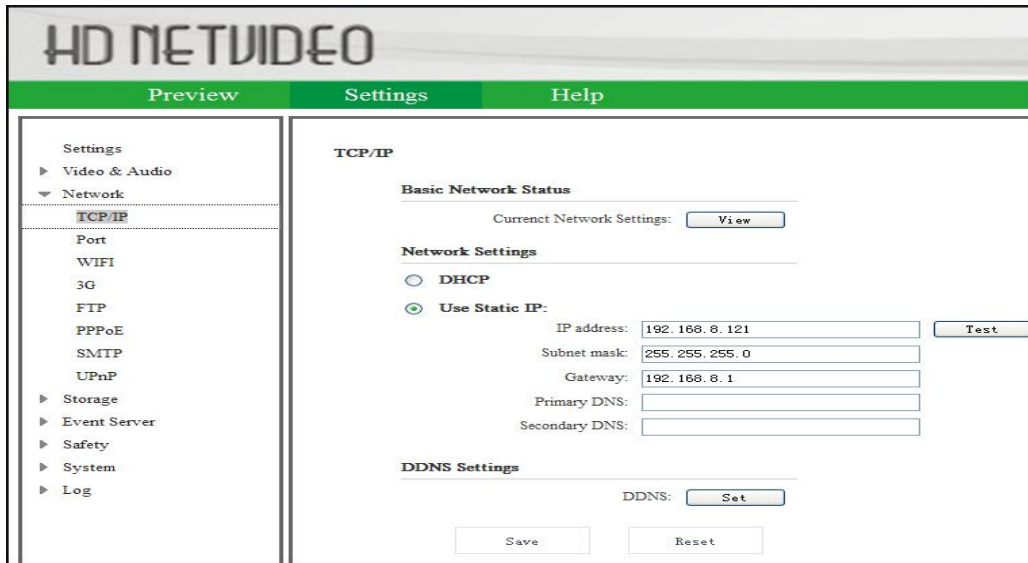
HD NETVIDEO

Preview
Settings
Help

Settings
Video & Audio
Network
TCP/IP
Port
WIFI
3G
FTP
PPPoE
SMTP
UPnP
Storage
Event Server
Safety
System
Log

TCP/IP

Basic Network Status

Current Network Settings: View

Network Settings

DHCP

Use Static IP:

IP address: 192.168.8.121 Test

Subnet mask: 255.255.255.0

Gateway: 192.168.8.1

Primary DNS:

Secondary DNS:

DDNS Settings

DDNS: Set

Save Reset